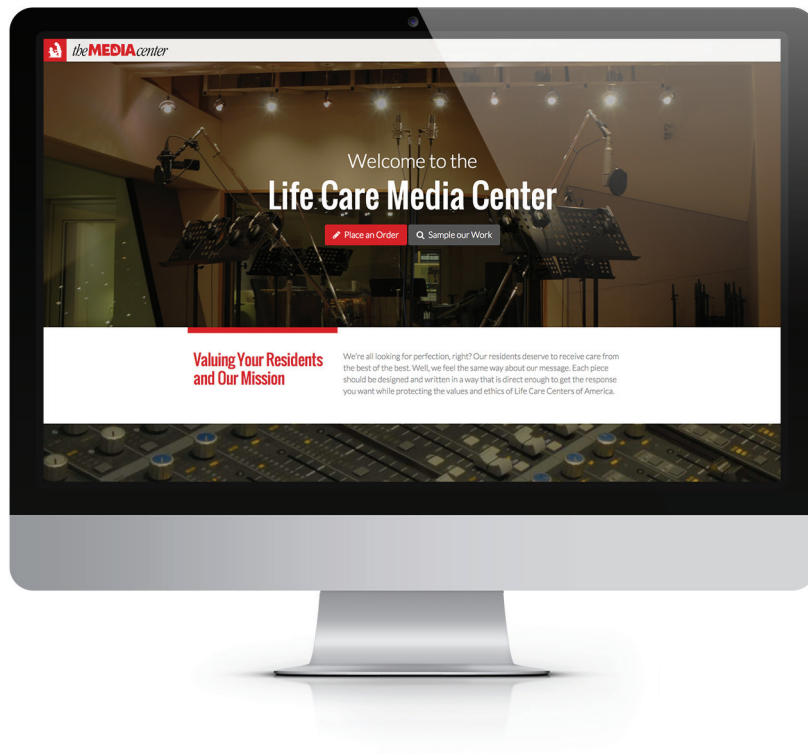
theMEDIAcenter

Welcome to the

Life Care Media Center

Place an Order

Sample our Work

Valuing Your Residents and Our Mission

We're all looking for perfection, right? Our residents deserve to receive care from the best of the best. Well, we feel the same way about our message. Each piece should be designed and written in a way that is direct enough to get the response you want while protecting the values and ethics of Life Care Centers of America.